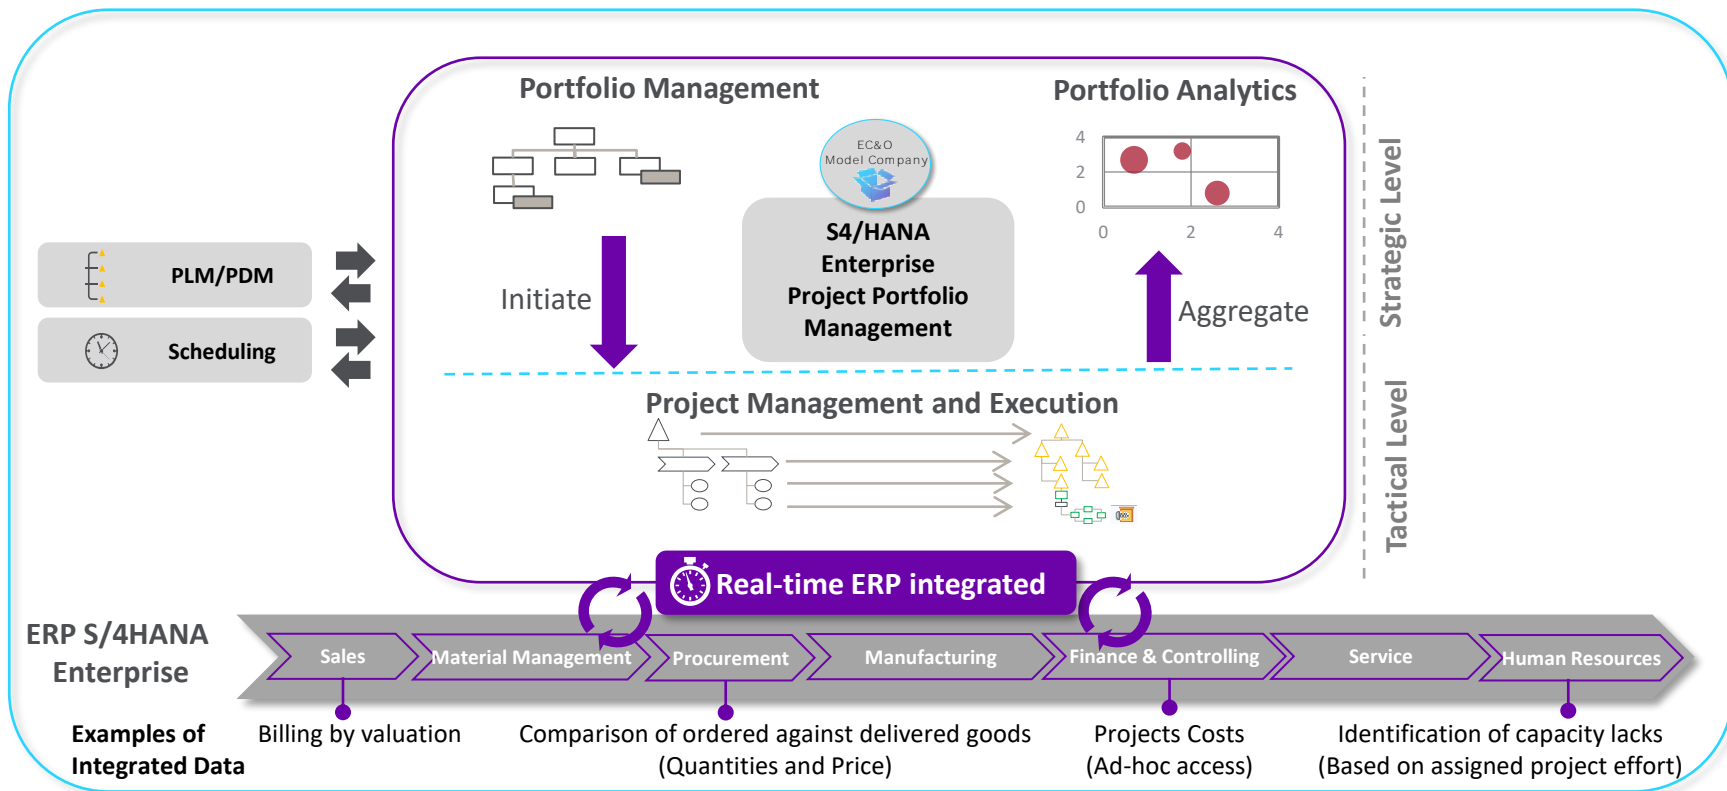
Portfolio Management

Portfolio Analytics

EC&O Model Company

S4/HANA Enterprise Project Portfolio Management

4
2
0
0
2
4

Initiate

Aggregate

Strategic Level

PLM/PDM

Scheduling

Project Management and Execution

Tactical Level

Real-time ERP integrated

ERP S/4HANA Enterprise

Sales
Material Management
Procurement
Manufacturing
Finance & Controlling
Service
Human Resources

Examples of Integrated Data

Billing by valuation

Comparison of ordered against delivered goods (Quantities and Price)

Projects Costs (Ad-hoc access)

Identification of capacity lacks (Based on assigned project effort)